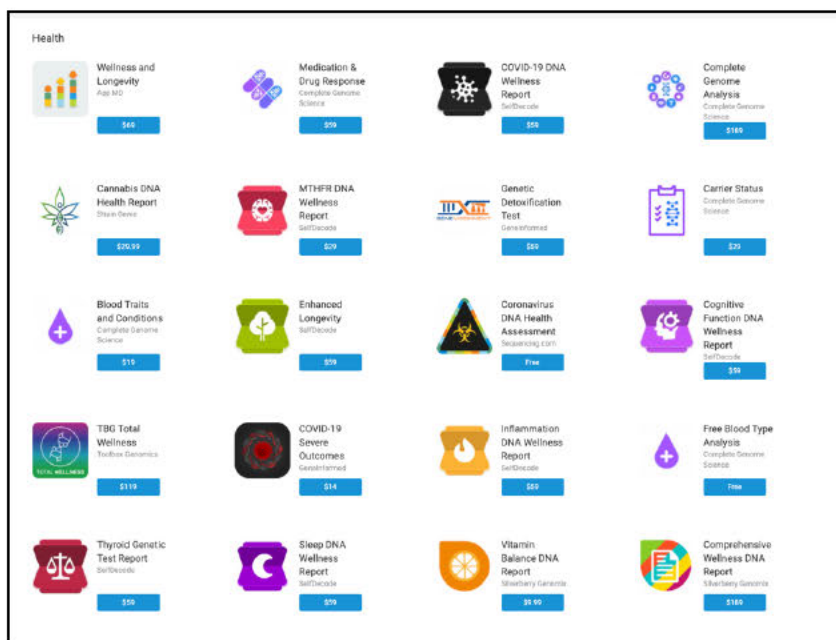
Health

Wellness and Longevity
App MD
$60

Medication & Drug Response
Complete Genome Science
$59

COVID-19 DNA Wellness Report
SelfDecode
$59

Complete Genome Analysis
Complete Genome Science
$169

Cannabis DNA Health Report
Strain Genie
$20.99

MTHFR DNA Wellness Report
SelfDecode
$29

Genetic Detoxification Test
GeneInformed
$80

Carrier Status
Complete Genome Science
$70

Blood Traits and Conditions
Complete Genome Science
$19

Enhanced Longevity
SelfDecode
$59

Coronavirus DNA Health Assessment
Sequencing.com
Free

Cognitive Function DNA Wellness Report
SelfDecode
$59

TBG Total Wellness
Toolbox Genomics
$119

COVID-19 Severe Outcomes
GeneInformed
$14

Inflammation DNA Wellness Report
SelfDecode
$59

Free Blood Type Analysis
Complete Genome Science
Free

Thyroid Genetic Test Report
SelfDecode
$59

Sleep DNA Wellness Report
SelfDecode
$59

Vitamin Balance DNA Report
Silverberry Genomix
$9.90

Comprehensive Wellness DNA Report
Silverberry Genomix
$169